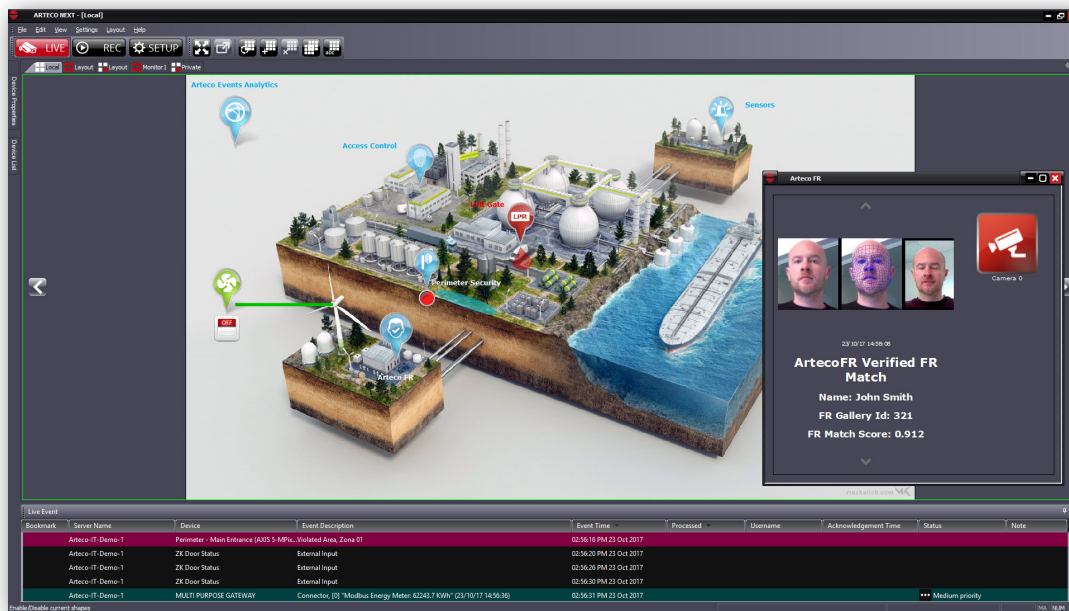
ARTECO NEXT - [Local]

File Edit View Settings Layout Help

LIVE REC SETUP

Local Layout Layout Monitor1 Private

Device Properties Device List

Arteco Events Analytics

Sensors

Access Control

LPR Gate

LPR

Perimeter Security

OFF

Arteco FR

Arteco FR

Camera 0

23/10/17 14:56:08

ArtecoFR Verified FR Match

Name: John Smith

FR Gallery Id: 321

FR Match Score: 0.912

Live Event

| Bookmark | Server Name | Device | Event Description | Event Time | Processed | Username | Acknowledgement Time | Status | Note |
|---|---|---|---|---|---|---|---|---|---|
| | Arteco-IT-Demo-1 | Perimeter - Main Entrance (AXIS 5-MPix... | Violated Area, Zona 01 | 02:56:16 PM 23 Oct 2017 | | | | | |
| | Arteco-IT-Demo-1 | ZK Door Status | External Input | 02:56:20 PM 23 Oct 2017 | | | | | |
| | Arteco-IT-Demo-1 | ZK Door Status | External Input | 02:56:26 PM 23 Oct 2017 | | | | | |
| | Arteco-IT-Demo-1 | ZK Door Status | External Input | 02:56:30 PM 23 Oct 2017 | | | | | |
| | Arteco-IT-Demo-1 | MULTI PURPOSE GATEWAY | Connector, [0] "Modbus Energy Meter: 62243.7 KWh" (23/10/17 14:56:36) | 02:56:31 PM 23 Oct 2017 | | | | Medium priority | |

Enable/Disable current shapes

NUM